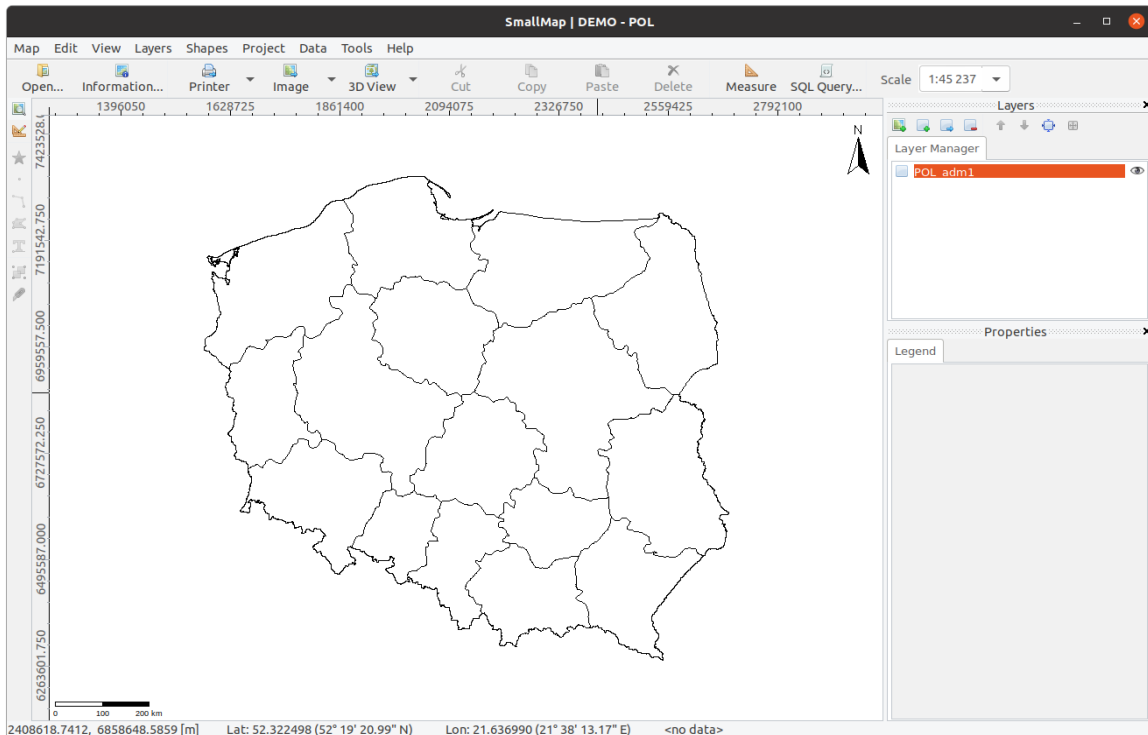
SmallMap | DEMO - POL

Map Edit View Layers Shapes Project Data Tools Help

Open... Information... Printer Image 3D View Cut Copy Paste Delete Measure SQL Query... Scale 1:45 237

1396050 1628725 1861400 2094075 2326750 2559425 2792100

7423528 7191542.750 6959557.500 6727572.250 6495587.000 6263601.750

N

0 100 200 km

Layers

Layer Manager

POL_adm1

Properties

Legend

2408618.7412, 6858648.5859 [m] Lat: 52.322498 (52° 19' 20.99" N) Lon: 21.636990 (21° 38' 13.17" E) <no data>